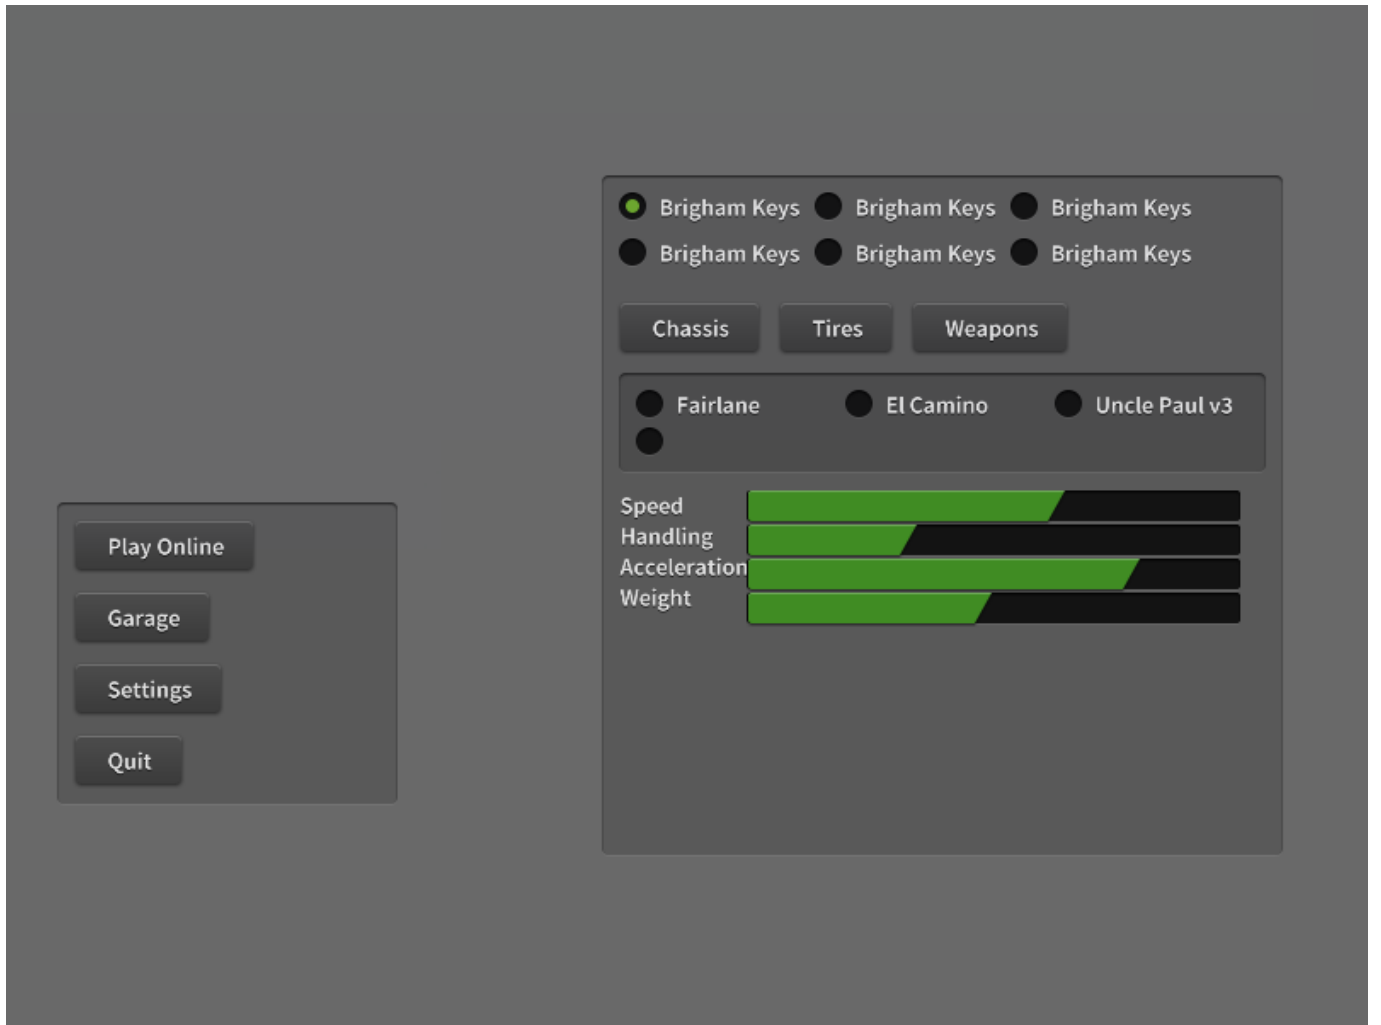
Brigham Keys Brigham Keys Brigham Keys
Brigham Keys Brigham Keys Brigham Keys

Chassis Tires Weapons

Fairlane El Camino Uncle Paul v3

Speed
Handling
Acceleration
Weight

Play Online
Garage
Settings
Quit